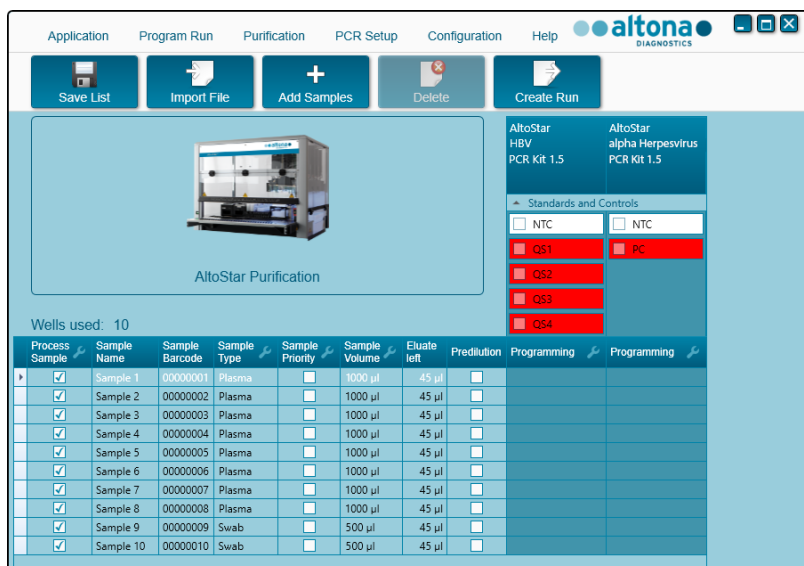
Application Program Run Purification PCR Setup Configuration Help

altona DIAGNOSTICS

Save List Import File Add Samples Delete Create Run

altona

AltoStar Purification

Wells used: 10

AltoStar HBV PCR Kit 1.5

AltoStar alpha Herpesvirus PCR Kit 1.5

Standards and Controls

NTC
QS1
QS2
QS3
QS4

NTC
PC

| Process Sample | Sample Name | Sample Barcode | Sample Type | Sample Priority | Sample Volume | Eluate left | Predilution | Programming | Programming |
|---|---|---|---|---|---|---|---|---|---|
| ☑ | Sample 1 | 00000001 | Plasma | ☐ | 1000 µl | 45 µl | ☐ | | |
| ☑ | Sample 2 | 00000002 | Plasma | ☐ | 1000 µl | 45 µl | ☐ | | |
| ☑ | Sample 3 | 00000003 | Plasma | ☐ | 1000 µl | 45 µl | ☐ | | |
| ☑ | Sample 4 | 00000004 | Plasma | ☐ | 1000 µl | 45 µl | ☐ | | |
| ☑ | Sample 5 | 00000005 | Plasma | ☐ | 1000 µl | 45 µl | ☐ | | |
| ☑ | Sample 6 | 00000006 | Plasma | ☐ | 1000 µl | 45 µl | ☐ | | |
| ☑ | Sample 7 | 00000007 | Plasma | ☐ | 1000 µl | 45 µl | ☐ | | |
| ☑ | Sample 8 | 00000008 | Plasma | ☐ | 1000 µl | 45 µl | ☐ | | |
| ☑ | Sample 9 | 00000009 | Swab | ☐ | 500 µl | 45 µl | ☐ | | |
| ☑ | Sample 10 | 00000010 | Swab | ☐ | 500 µl | 45 µl | ☐ | | |